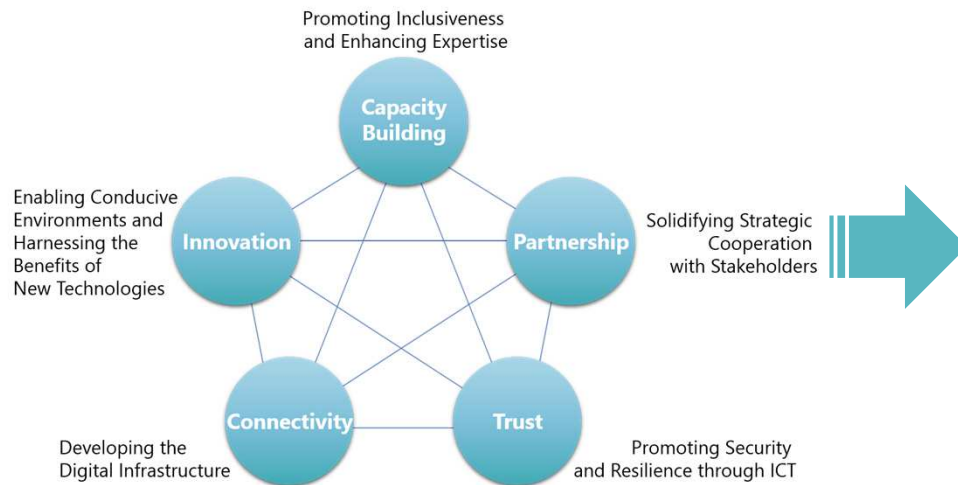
Promoting Inclusiveness and Enhancing Expertise

Capacity Building

Enabling Conducive Environments and Harnessing the Benefits of New Technologies

Innovation

Partnership

Solidifying Strategic Cooperation with Stakeholders

Connectivity

Trust

Developing the Digital Infrastructure

Promoting Security and Resilience through ICT